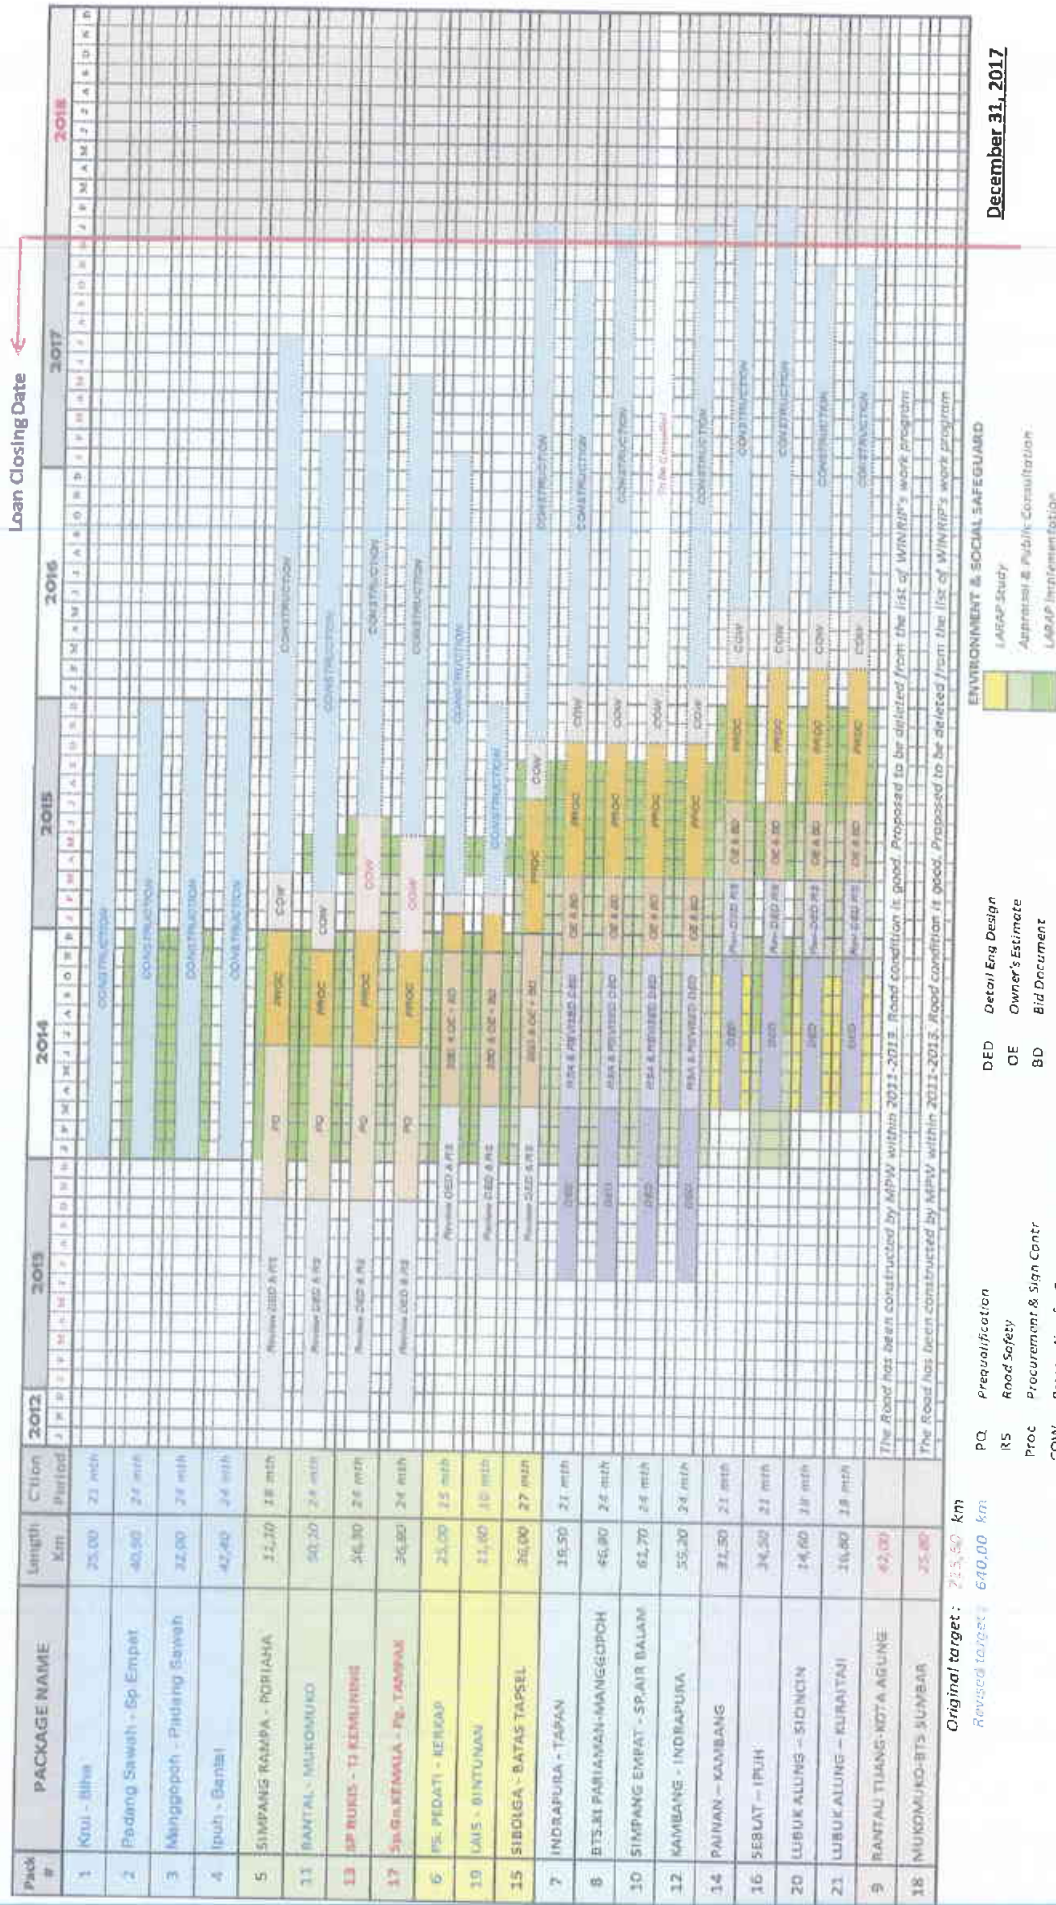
Loan Closing Date

December 31, 2017

| Pack # | PACKAGE NAME | Length Km | C'tion Period |
|---|---|---|---|
| 1 | Krui - Biha | 25,00 | 21 mth |
| 2 | Padang Sawah - Sp Empat | 40,80 | 24 mth |
| 3 | Manggopoh - Padang Sawah | 32,00 | 24 mth |
| 4 | Ipuh - Bantal | 42,40 | 24 mth |
| 5 | SIMPANG RAMPA - PORIAHA | 11,10 | 18 mth |
| 11 | BANTAL - MUKOMUKO | 50,10 | 24 mth |
| 13 | SP RUKIS - TJ KEMUNING | 36,30 | 24 mth |
| 17 | Sp.Gn.KEMALA - Pg. TAMPAK | 36,80 | 24 mth |
| 6 | PS. PEDATI - KERKAP | 25,00 | 15 mth |
| 19 | LAIS - BINTUNAN | 11,80 | 18 mth |
| 15 | SIBOLGA - BATAS TAPSEL | 36,00 | 27 mth |
| 7 | INDRAPURA - TAPAN | 19,50 | 21 mth |
| 8 | BTS.KT PARIAMAN-MANGGOPOH | 46,80 | 24 mth |
| 10 | SIMPANG EMPAT - SP.AIR BALAM | 61,70 | 24 mth |
| 12 | KAMBANG - INDRAPURA | 55,20 | 24 mth |
| 14 | PAINAN - KAMBANG | 31,30 | 21 mth |
| 16 | SEBLAT - IPUH | 34,50 | 21 mth |
| 20 | LUBUK ALUNG - SICINCIN | 14,60 | 18 mth |
| 21 | LUBUK ALUNG - KURAITAJI | 16,80 | 18 mth |
| 9 | RANTAU TIANG-KOTA AGUNG | 42,00 | |
| 18 | MUKOMUKO-BTS SUMBAR | 25,80 | |

2012 2013 2014 2015 2016 2017 2018

CONSTRUCTION
Review DED & RS
PQ
PROC
COW
DED + OE + BD
DED
R/A & REVISED DED
OE & BD
Rev DED RS
To Be Cancelled

The Road has been constructed by MPW within 2011-2013. Road condition is good. Proposed to be deleted from the list of WINRIP's work program
The Road has been constructed by MPW within 2011-2013. Road condition is good. Proposed to be deleted from the list of WINRIP's work program

Original target : 213,50 km
Revised target : 640,00 km

PQ Prequalification
RS Road Safety
Proc Procurement & Sign Contr
COW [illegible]

DED Detail Eng Design
OE Owner's Estimate
BD Bid Document

ENVIRONMENT & SOCIAL SAFEGUARD
LARAP Study
Appraisal & Public Consultation
LARAP Implementation